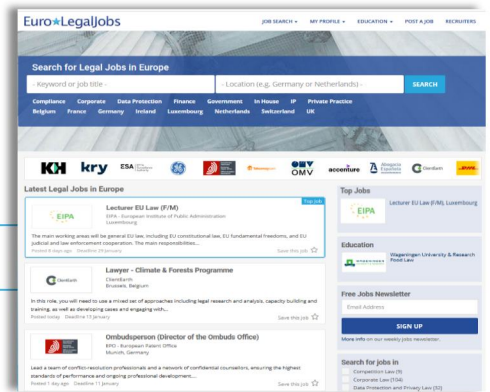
Euro★LegalJobs

JOB SEARCH ▾ MY PROFILE ▾ EDUCATION ▾ POST A JOB RECRUITERS

Search for Legal Jobs in Europe

- Keyword or job title -

- Location (e.g. Germany or Netherlands) -

SEARCH

Compliance Corporate Data Protection Finance Government In House IP Private Practice
Belgium France Germany Ireland Luxembourg Netherlands Switzerland UK

KH kry ESA OMV accenture Abogacía Española ClientEarth DHL

Latest Legal Jobs in Europe

Top Job

EIPA

Lecturer EU Law (F/M)
EIPA - European Institute of Public Administration
Luxembourg

The main working areas will be general EU law, including EU constitutional law, EU fundamental freedoms, and EU judicial and law enforcement cooperation. The main responsibilities...

Posted 6 days ago Deadline 29 January

Save this job ☆

ClientEarth

Lawyer - Climate & Forests Programme
ClientEarth
Brussels, Belgium

In this role, you will need to use a mixed set of approaches including legal research and analysis, capacity building and training, as well as developing cases and engaging with...

Posted today Deadline 13 January

Save this job ☆

Ombudsperson (Director of the Ombuds Office)
EPO - European Patent Office
Munich, Germany

Lead a team of conflict-resolution professionals and a network of confidential counsellors, ensuring the highest standards of performance and ongoing professional development...

Posted 1 day ago Deadline 11 January

Save this job ☆

Top Jobs

EIPA

Lecturer EU Law (F/M), Luxembourg

Education

Wageningen University & Research Food Law

Free Jobs Newsletter

Email Address

SIGN UP

More info on our weekly jobs newsletter.

Search for jobs in

Competition Law (9)

Corporate Law (104)

Data Protection and Privacy Law (32)